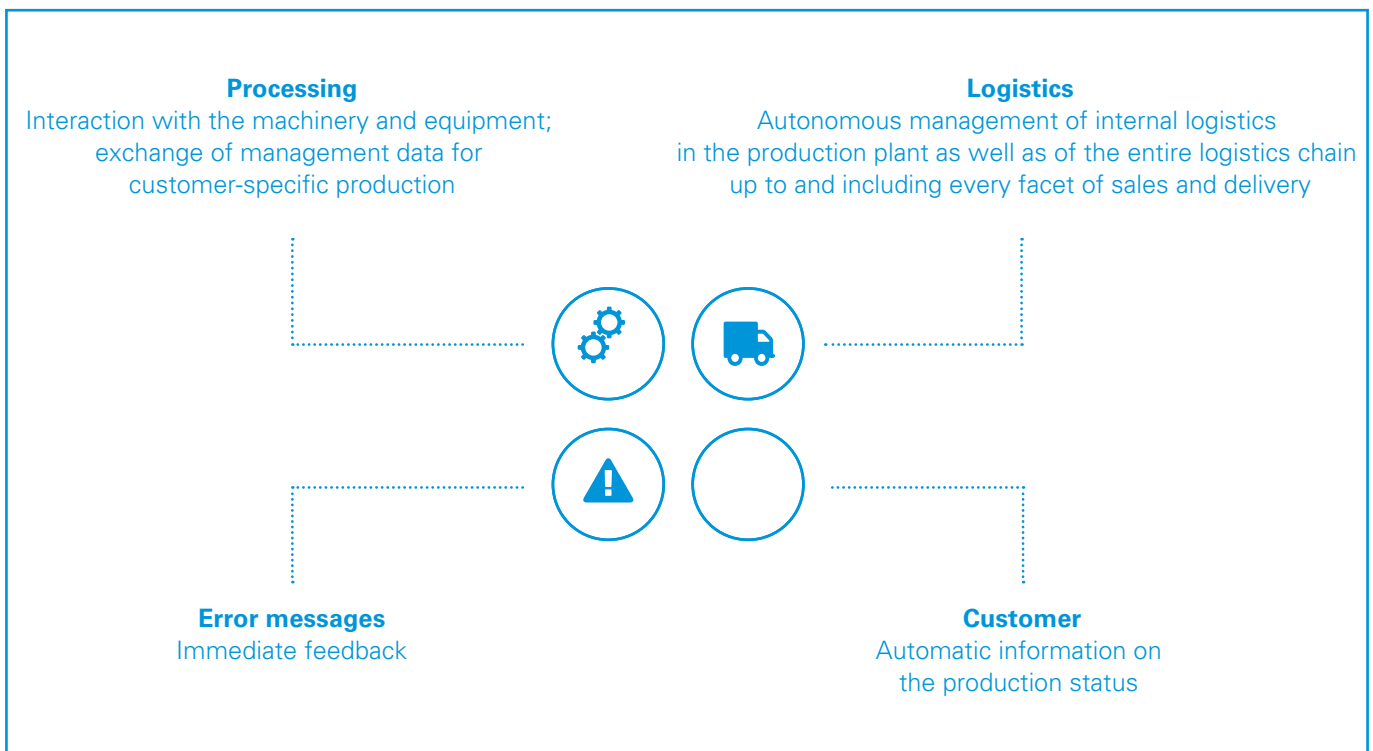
**Processing**
Interaction with the machinery and equipment; exchange of management data for customer-specific production

**Logistics**
Autonomous management of internal logistics in the production plant as well as of the entire logistics chain up to and including every facet of sales and delivery

**Error messages**
Immediate feedback

**Customer**
Automatic information on the production status